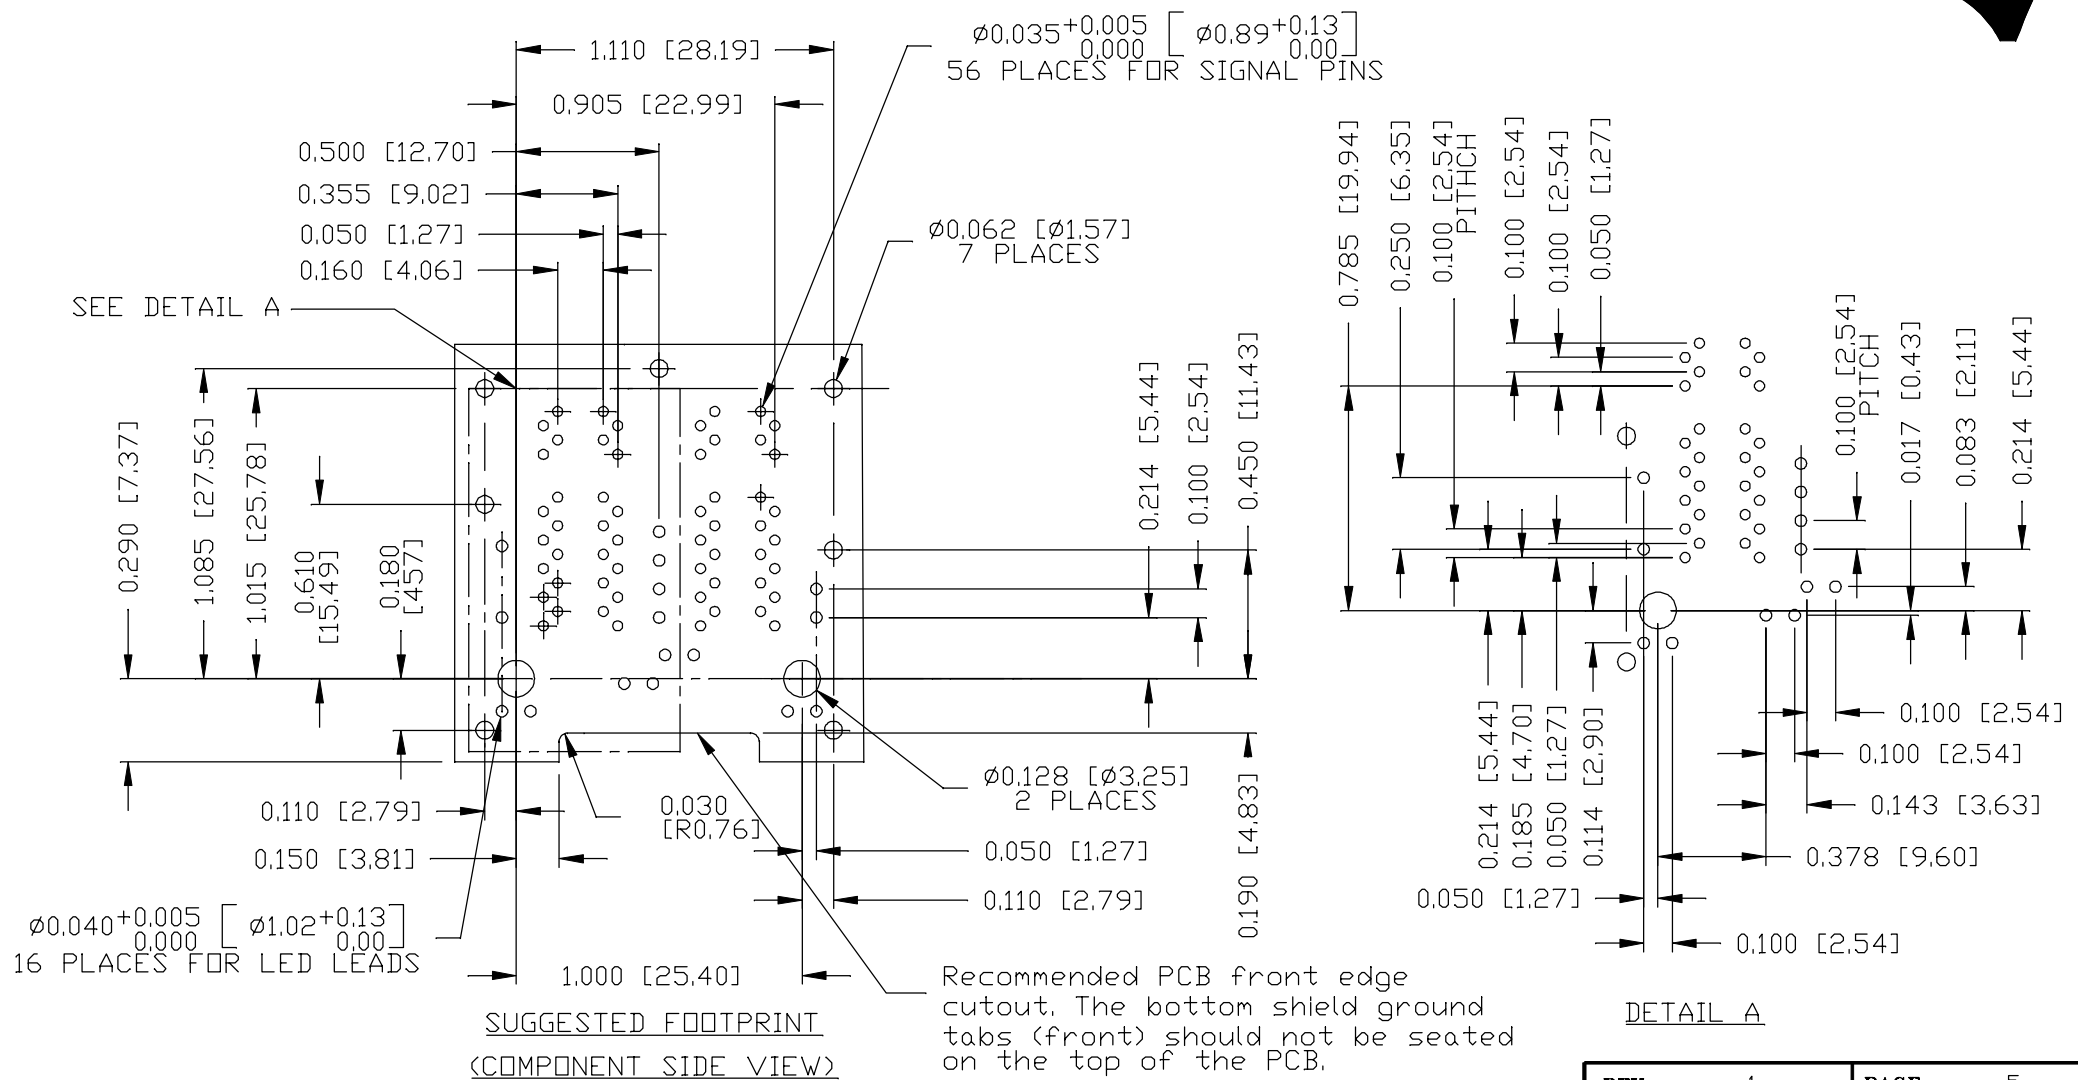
1,110 [28,19]

$\phi 0,035^{+0,005}_{0,000}$ [ $\phi 0,89^{+0,13}_{0,00}$ ]
56 PLACES FOR SIGNAL PINS

0,905 [22,99]

0,500 [12,70]

0,355 [9,02]

0,050 [1,27]

0,160 [4,06]

$\phi$0,062 [$\phi$1,57]
7 PLACES

SEE DETAIL A

0,290 [7,37]

1,085 [27,56]

1,015 [25,78]

0,610 [15,49]

0,180 [457]

0,214 [5,44]

0,100 [2,54]

0,450 [11,43]

0,785 [19,94]

0,250 [6,35]

0,100 [2,54] PITHCH

0,100 [2,54]

0,100 [2,54]

0,050 [1,27]

0,100 [2,54] PITCH

0,017 [0,43]

0,083 [2,11]

0,214 [5,44]

0,214 [5,44]

0,185 [4,70]

0,050 [1,27]

0,114 [2,90]

0,100 [2,54]

0,100 [2,54]

0,143 [3,63]

0,378 [9,60]

0,050 [1,27]

0,100 [2,54]

$\phi$0,128 [$\phi$3,25]
2 PLACES

0,110 [2,79]

0,150 [3,81]

0,030 [R0,76]

0,050 [1,27]

0,110 [2,79]

0,190 [4,83]

$\phi 0,040^{+0,005}_{0,000}$ [ $\phi 1,02^{+0,13}_{0,00}$ ]
16 PLACES FOR LED LEADS

1,000 [25,40]

Recommended PCB front edge cutout. The bottom shield ground tabs (front) should not be seated on the top of the PCB.

SUGGESTED FOOTPRINT
(COMPONENT SIDE VIEW)

DETAIL A

REV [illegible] PAGE 5